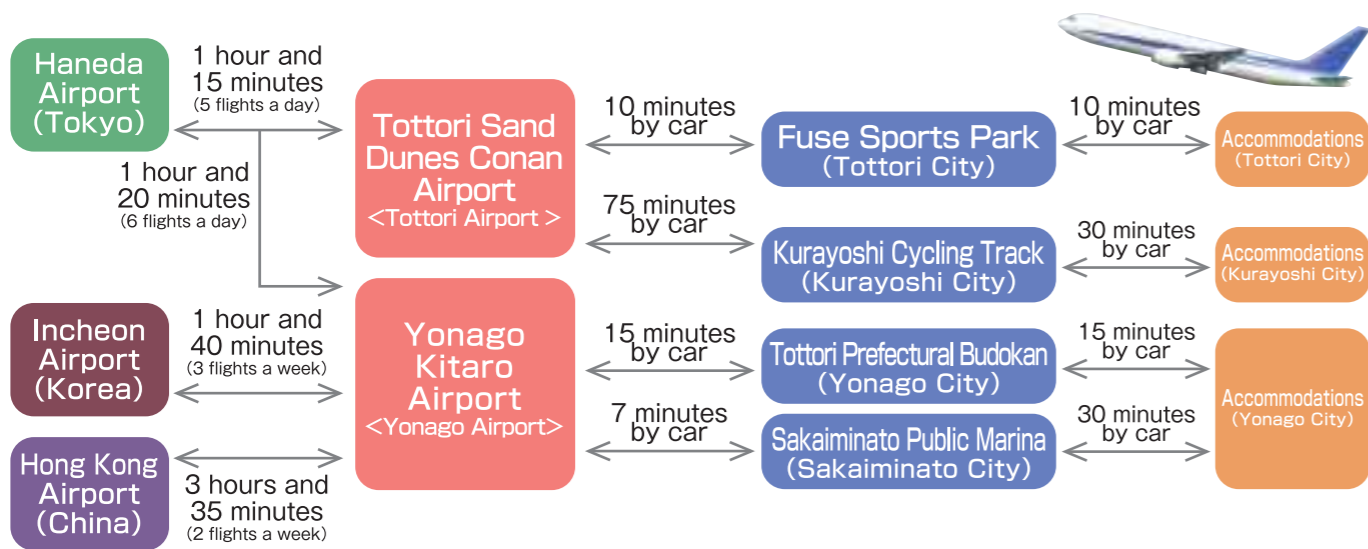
Haneda Airport (Tokyo)

1 hour and 15 minutes
(5 flights a day)

1 hour and 20 minutes
(6 flights a day)

Tottori Sand Dunes Conan Airport
<Tottori Airport>

10 minutes by car

Fuse Sports Park
(Tottori City)

10 minutes by car

Accommodations
(Tottori City)

75 minutes by car

Kurayoshi Cycling Track
(Kurayoshi City)

30 minutes by car

Accommodations
(Kurayoshi City)

Incheon Airport (Korea)

1 hour and 40 minutes
(3 flights a week)

Yonago Kitaro Airport
<Yonago Airport>

15 minutes by car

Tottori Prefectural Budokan
(Yonago City)

15 minutes by car

Accommodations
(Yonago City)

7 minutes by car

Sakaiminato Public Marina
(Sakaiminato City)

30 minutes by car

Hong Kong Airport (China)

3 hours and 35 minutes
(2 flights a week)